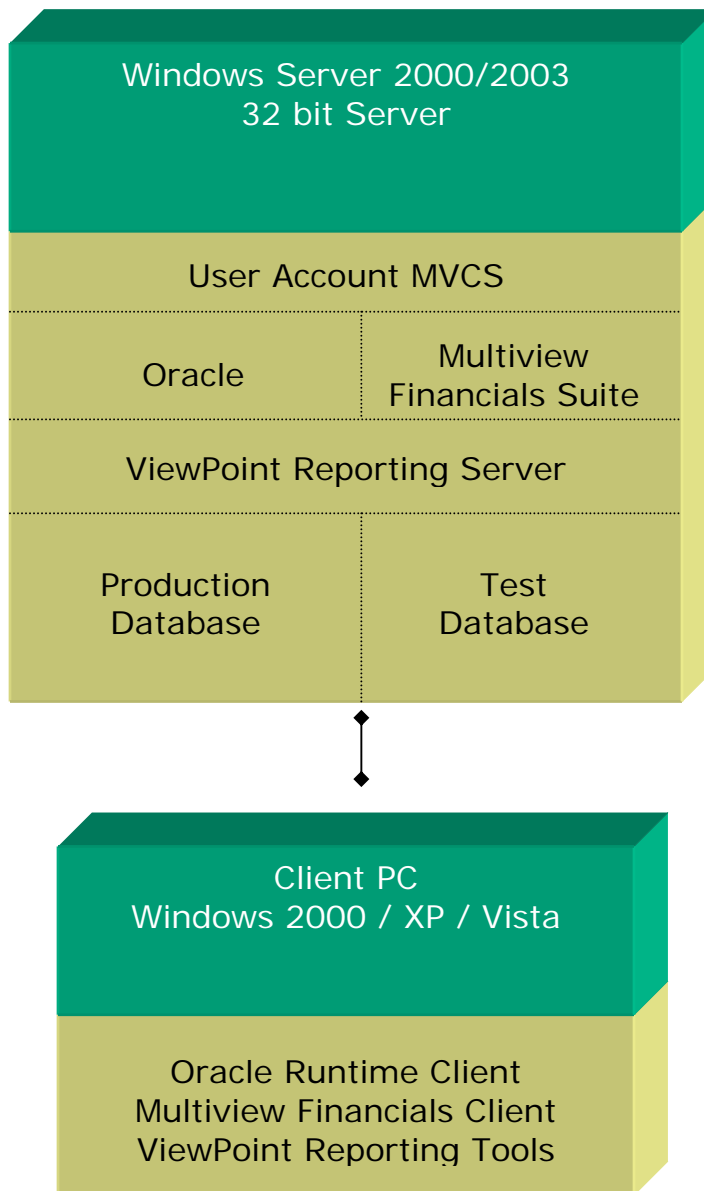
Windows Server 2000/2003
32 bit Server

User Account MVCS

Oracle

Multiview
Financials Suite

ViewPoint Reporting Server

Production
Database

Test
Database

Client PC
Windows 2000 / XP / Vista

Oracle Runtime Client
Multiview Financials Client
ViewPoint Reporting Tools